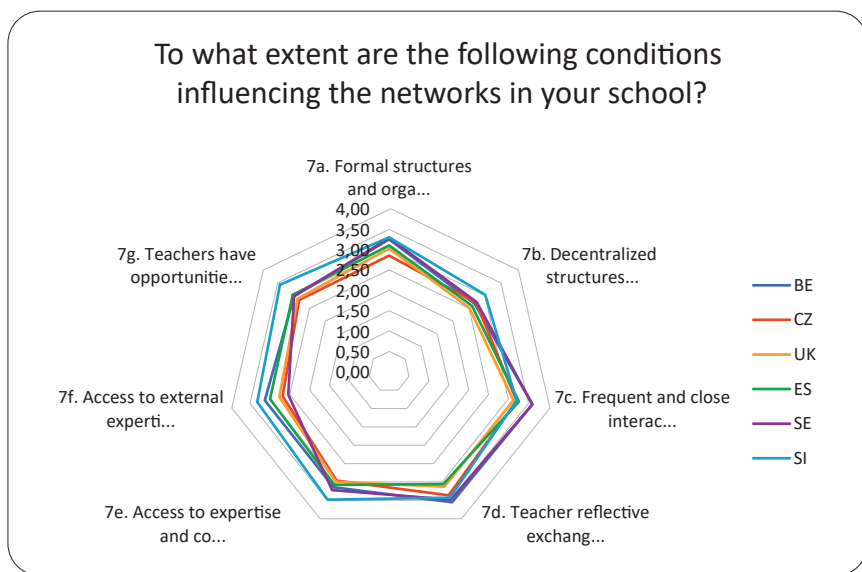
To what extent are the following conditions influencing the networks in your school?

7a. Formal structures and orga...

4,00
3,50
3,00
2,50
2,00
1,50
1,00
0,50
0,00

7b. Decentralized structures...

7c. Frequent and close interac...

7d. Teacher reflective exchang...

7e. Access to expertise and co...

7f. Access to external experti...

7g. Teachers have opportunitie...

BE
CZ
UK
ES
SE
SI